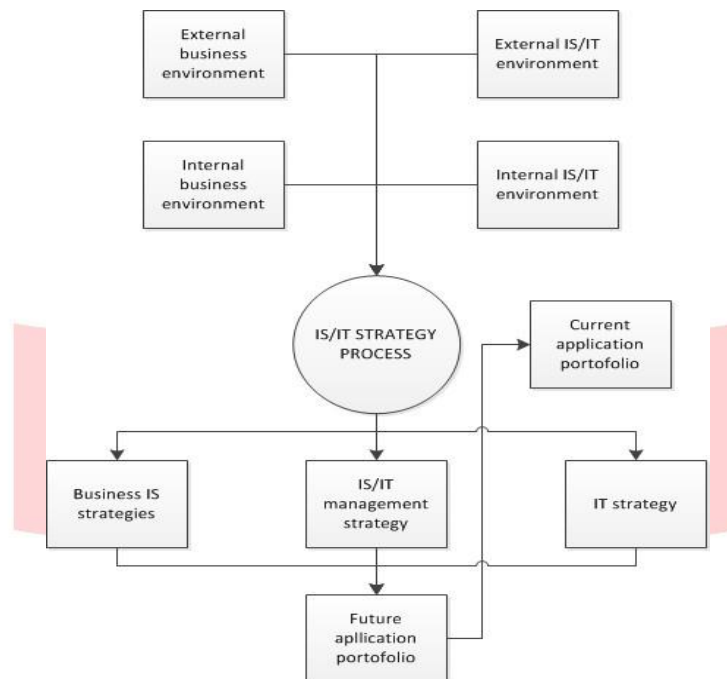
External business environment

External IS/IT environment

Internal business environment

Internal IS/IT environment

IS/IT STRATEGY PROCESS

Current application portofolio

Business IS strategies

IS/IT management strategy

IT strategy

Future apllication portofolio